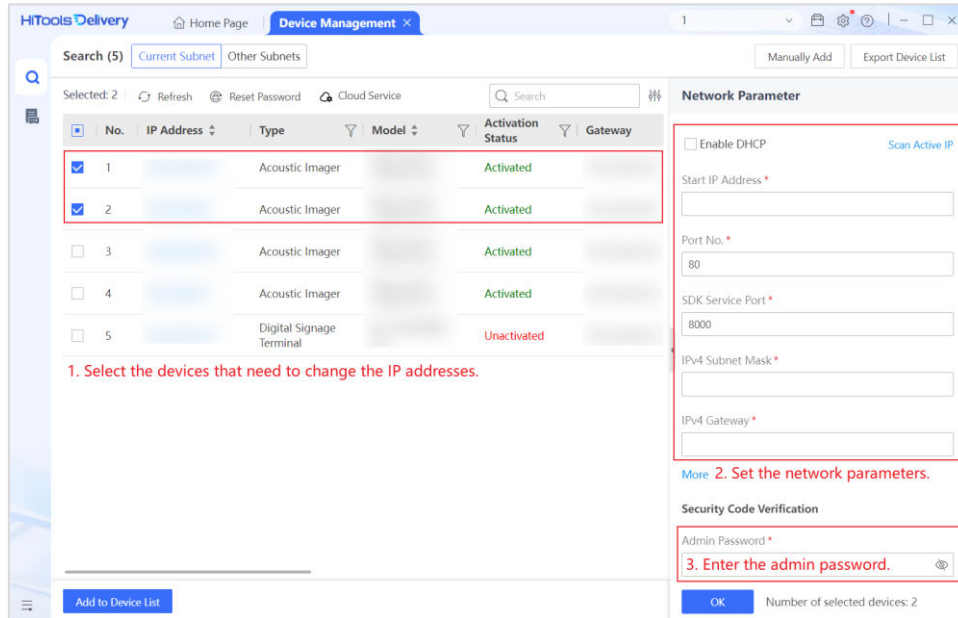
HiTools Delivery Home Page Device Management × 1

Search (5) Current Subnet Other Subnets Manually Add Export Device List

Selected: 2 Refresh Reset Password Cloud Service Search

Network Parameter

| No. | IP Address | Type | Model | Activation Status | Gateway |
|---|---|---|---|---|---|
| 1 | | Acoustic Imager | | Activated | |
| 2 | | Acoustic Imager | | Activated | |
| 3 | | Acoustic Imager | | Activated | |
| 4 | | Acoustic Imager | | Activated | |
| 5 | | Digital Signage Terminal | | Unactivated | |

1. Select the devices that need to change the IP addresses.

Enable DHCP Scan Active IP

Start IP Address *

Port No. *
80

SDK Service Port *
8000

IPv4 Subnet Mask *

IPv4 Gateway *

More 2. Set the network parameters.

Security Code Verification

Admin Password *
3. Enter the admin password.

Add to Device List

OK Number of selected devices: 2